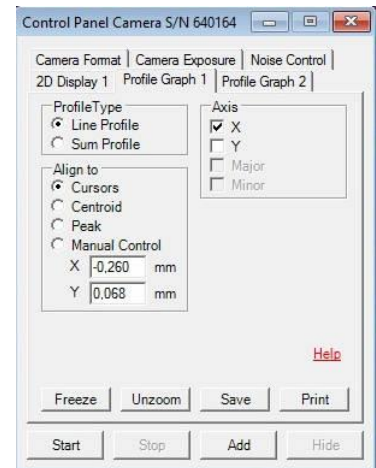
Control Panel Camera S/N 640164

Camera Format | Camera Exposure | Noise Control
2D Display 1 | Profile Graph 1 | Profile Graph 2

ProfileType
Line Profile
Sum Profile

Axis
X
Y
Major
Minor

Align to
Cursors
Centroid
Peak
Manual Control
X -0,260 mm
Y 0,068 mm

Help

Freeze
Unzoom
Save
Print

Start
Stop
Add
Hide